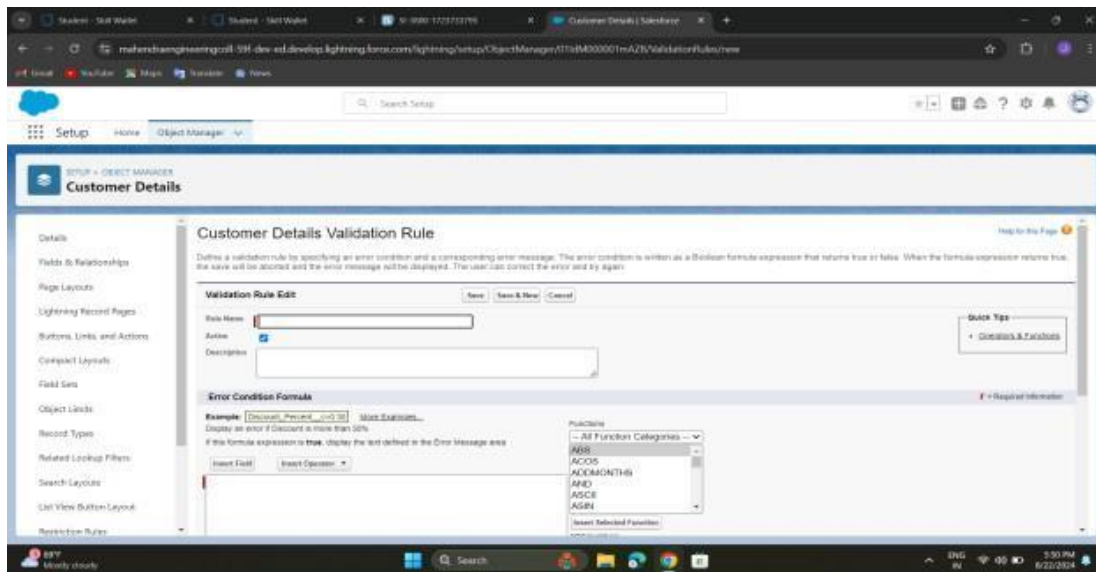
Student - Skill Wallet
Student - Skill Wallet
Customer Details | Salesforce
mahendraengineeringcoll-5ff-dev-ed.develop.lightning.force.com/lightning/setup/ObjectManager/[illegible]/ValidationRules/new
Gmail YouTube Maps Translate News

Search Setup

Setup Home Object Manager

SETUP > OBJECT MANAGER
Customer Details

Details
Fields & Relationships
Page Layouts
Lightning Record Pages
Buttons, Links, and Actions
Compact Layouts
Field Sets
Object Limits
Record Types
Related Lookup Filters
Search Layouts
List View Button Layout
Restriction Rules

Customer Details Validation Rule

Help for this Page

Define a validation rule by specifying an error condition and a corresponding error message. The error condition is written as a Boolean formula expression that returns true or false. When the formula expression returns true, the save will be aborted and the error message will be displayed. The user can correct the error and try again.

Validation Rule Edit
Save Save & New Cancel

Rule Name
Active
Description

Quick Tips
• Operators & Functions

Error Condition Formula
= Required Information

Example: Discount_Percent__c>0.30 More Examples...
Display an error if Discount is more than 30%
If this formula expression is true, display the text defined in the Error Message area

Insert Field Insert Operator

Functions
-- All Function Categories --
ABS
ACOS
ADDMONTHS
AND
ASCII
ASIN
Insert Selected Function

89°F
Mostly cloudy
Search
ENG IN
5:50 PM
6/22/2024